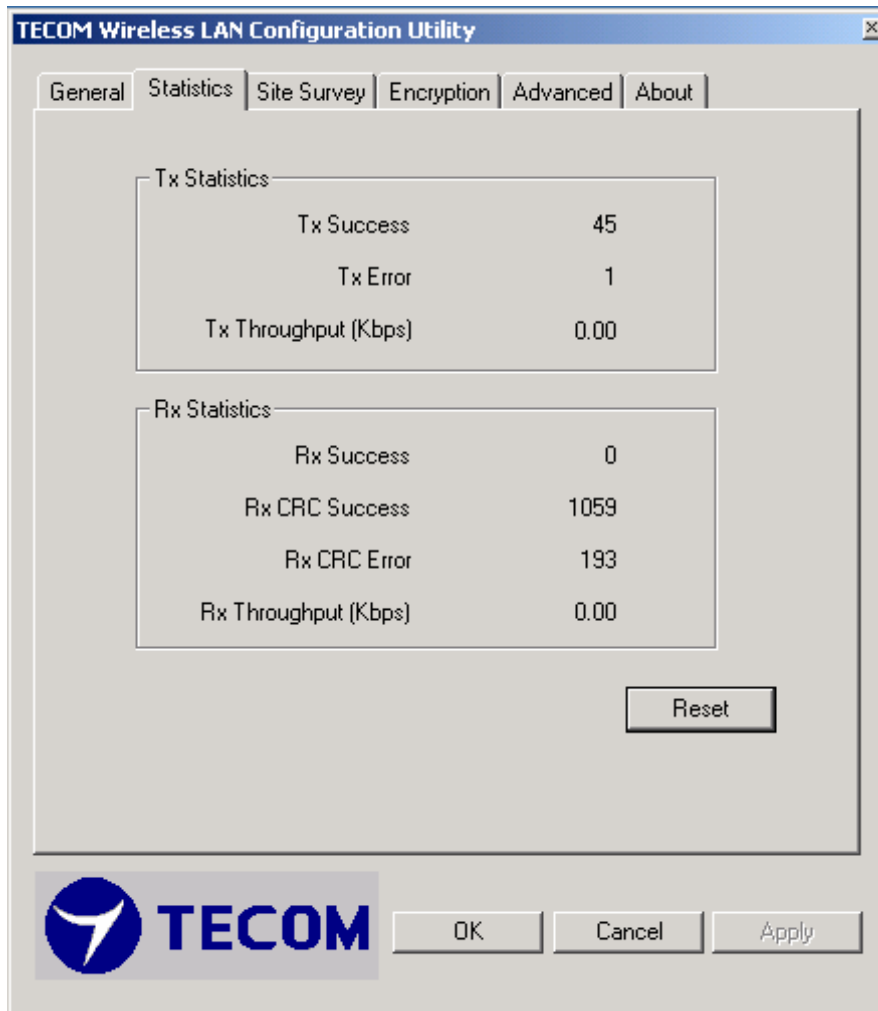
TECOM Wireless LAN Configuration Utility

General | Statistics | Site Survey | Encryption | Advanced | About

Tx Statistics

| | |
|---|---|
| Tx Success | 45 |
| Tx Error | 1 |
| Tx Throughput (Kbps) | 0.00 |

Rx Statistics

| | |
|---|---|
| Rx Success | 0 |
| Rx CRC Success | 1059 |
| Rx CRC Error | 193 |
| Rx Throughput (Kbps) | 0.00 |

Reset

TECOM

OK | Cancel | Apply